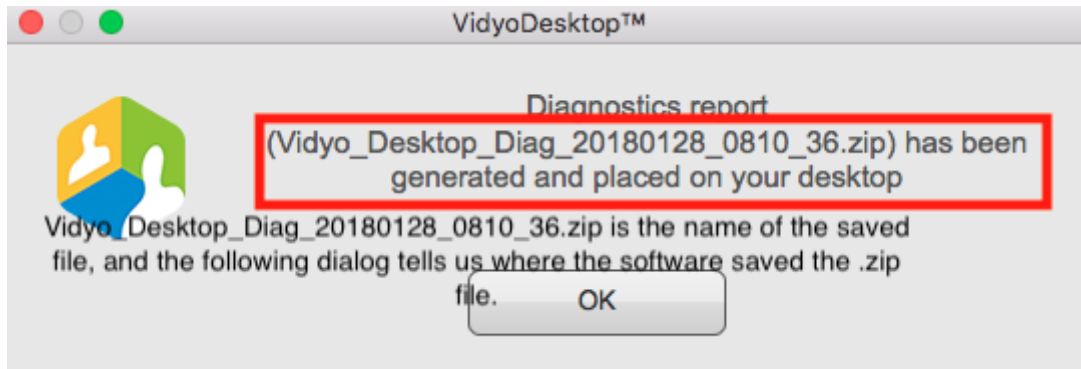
VidyoDesktop™

Diagnostics report
(Vidyo_Desktop_Diag_20180128_0810_36.zip) has been generated and placed on your desktop

Vidyo_Desktop_Diag_20180128_0810_36.zip is the name of the saved file, and the following dialog tells us where the software saved the .zip file.

OK